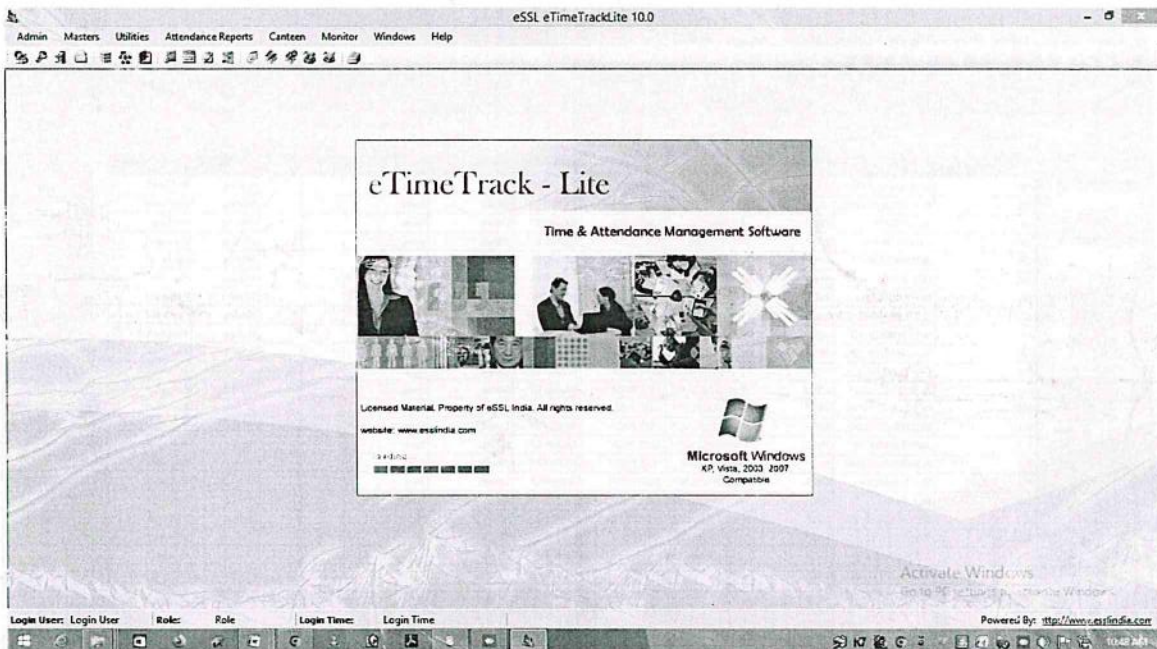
eSSL eTimeTrackLite 10.0

Admin Masters Utilities Attendance Reports Canteen Monitor Windows Help

eTimeTrack - Lite

Time & Attendance Management Software

Licensed Material. Property of eSSL India. All rights reserved.

website: www.essIindia.com

Loading

Microsoft Windows
XP, Vista, 2003, 2007
Compatible

Activate Windows
Go to PC settings to activate Windows.

Login User: Login User Role: Role Login Time: Login Time

Powered By: http://www.esslindia.com